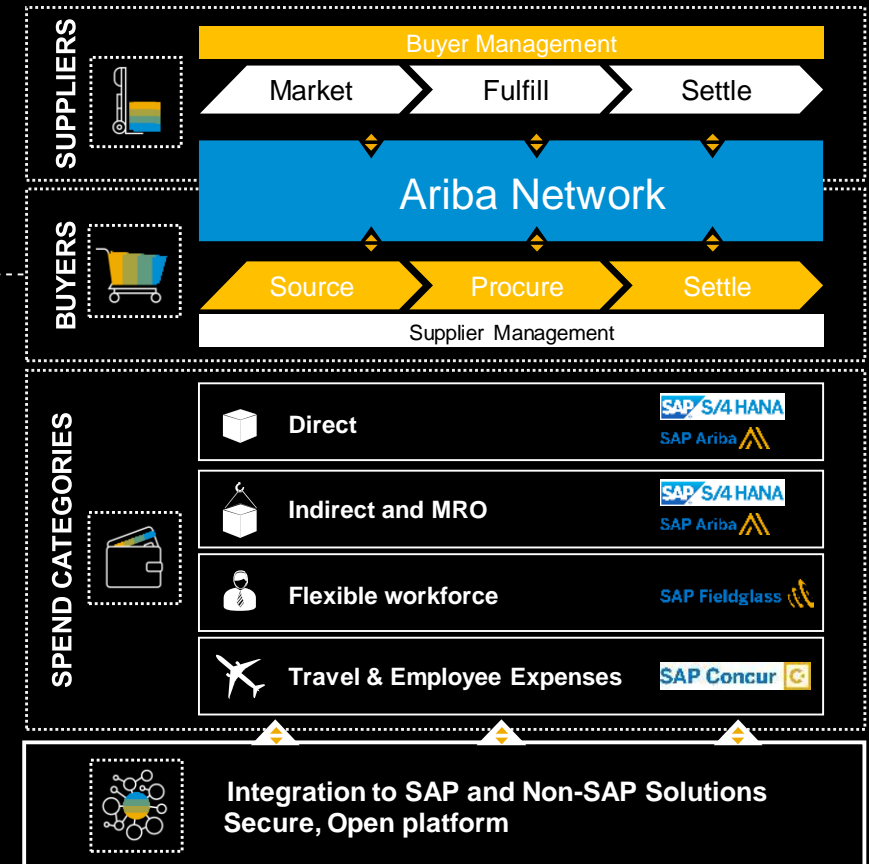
SUPPLIERS

Buyer Management

Market

Fulfill

Settle

Ariba Network

BUYERS

Source

Procure

Settle

Supplier Management

SPEND CATEGORIES

Direct

SAP S/4 HANA

SAP Ariba

Indirect and MRO

SAP S/4 HANA

SAP Ariba

Flexible workforce

SAP Fieldglass

Travel & Employee Expenses

SAP Concur

Integration to SAP and Non-SAP Solutions
Secure, Open platform